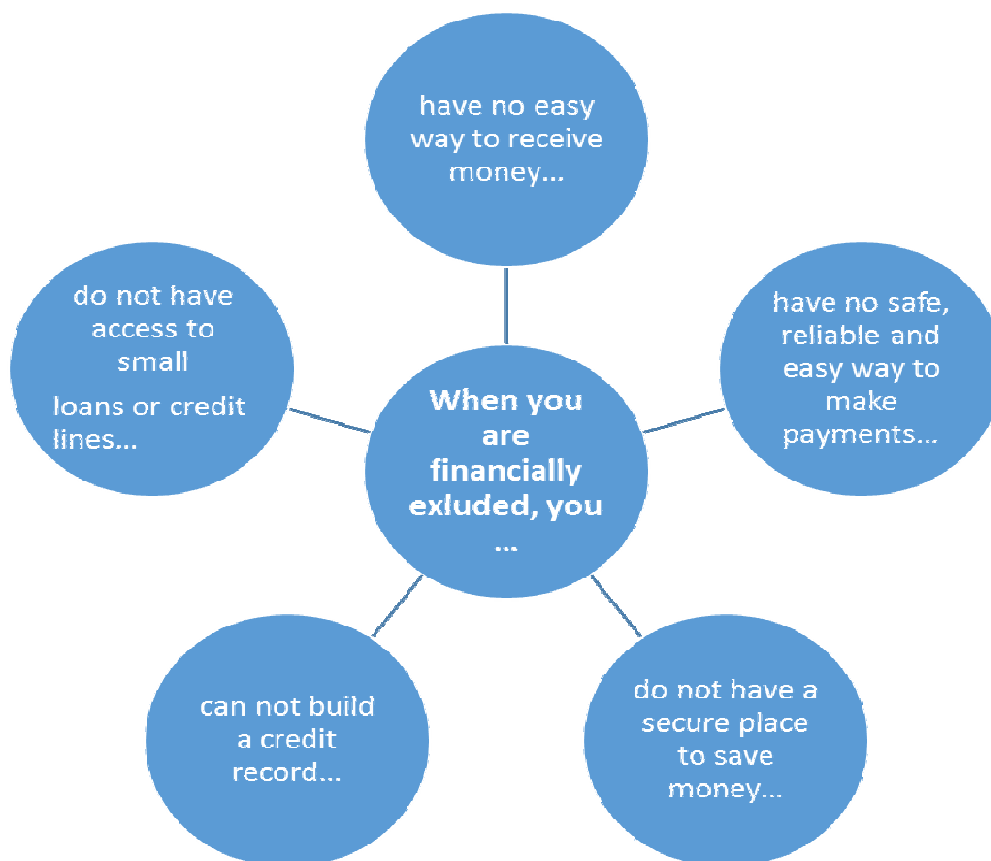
When you are financially exluded, you ...

have no easy way to receive money...

have no safe, reliable and easy way to make payments...

do not have a secure place to save money...

can not build a credit record...

do not have access to small loans or credit lines...